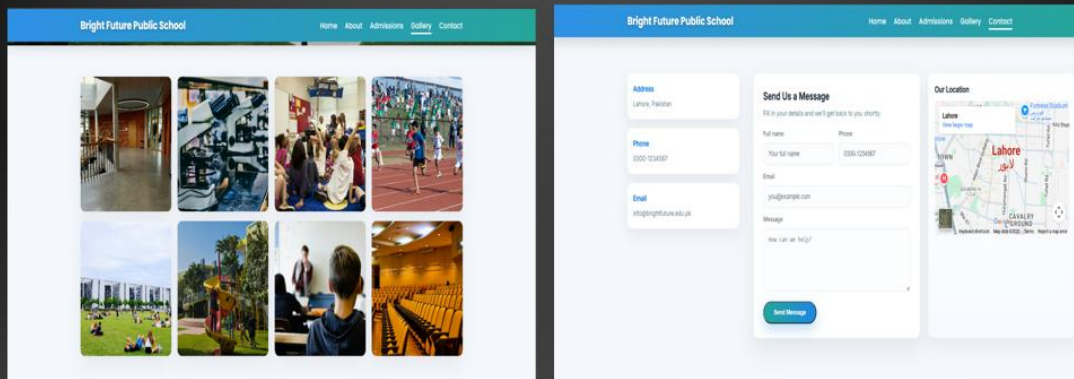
Bright Future Public School

Home About Admissions Gallery Contact

Bright Future Public School

Home About Admissions Gallery Contact

Address
Lahore, Pakistan

Phone
0300-1234567

Email
info@brightfuture.edu.pk

Send Us a Message

Fill in your details and we'll get back to you shortly.

Full name
Your full name

Phone
0300-1234567

Email
you@example.com

Message
How can we help?

Send Message

Our Location

Lahore
View larger map

Lahore
لاہور

CAVALRY GROUND

Keyboard shortcuts Map data ©2025 Terms Report a map error